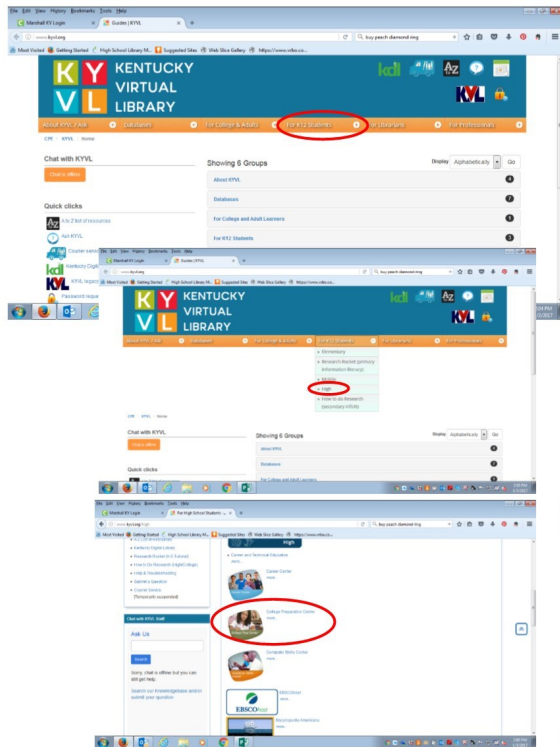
File Edit View History Bookmarks Tools Help
Marshall KV Login | Guides | KYVL
www.kyvl.org
buy peach diamond ring
Most Visited | Getting Started | High School Library M... | Suggested Sites | Web Slice Gallery | https://www.ebsco...

K Y V L KENTUCKY VIRTUAL LIBRARY
kdl | AZ | KYVL

About KYVL | Databases | For College & Adults | For K12 Students | For Librarians | For Professionals

CPE / KYVL / Home

Chat with KYVL
Chat is offline

Quick clicks
A to Z list of resources
Ask KYVL
Courier service
Kentucky Digital...
KYVL legacy...
Password reque...

Showing 6 Groups
Display Alphabetically Go
About KYVL 4
Databases 7
For College and Adult Learners 4
For K12 Students 3

File Edit View History Bookmarks Tools Help
Marshall KV Login | Guides | KYVL
www.kyvl.org
buy peach diamond ring
Most Visited | Getting Started | High School Library M... | Suggested Sites | Web Slice Gallery | https://www.ebsco...

K Y V L KENTUCKY VIRTUAL LIBRARY

About KYVL | Databases | For College & Adults | For K12 Students | For Librarians | For Professionals
» Elementary
» Research Rocket (primary Information literacy)
» Middle
» High
» How to do Research (secondary InfoLit)

CPE / KYVL / Home

Chat with KYVL
Chat is offline

Quick clicks

Showing 6 Groups
Display Alphabetically Go
About KYVL 4
Databases 7
For College and Adult Learners 4

File Edit View History Bookmarks Tools Help
Marshall KV Login | For High School Students
www.kyvl.org/high
buy peach diamond ring
Most Visited | Getting Started | High School Library M... | Suggested Sites | Web Slice Gallery | https://www.ebsco...

» Kentucky Digital Library
» Research Rocket (K-5 Tutorial)
» How to Do Research (High/College)
» Log-in Troubleshooting
» Submit a Question
» Courier Service (Temporarily suspended)

High
Career and Technical Education
more...
Career Center
more...
College Preparation Center
more...
Computer Skills Center
more...
EBSCOhost
EBSCOhost
Encyclopedia Americana

Chat with KYVL Staff
Ask Us
Submit
Sorry, chat is offline but you can still get help.
Search our Knowledgebase and/or submit your question